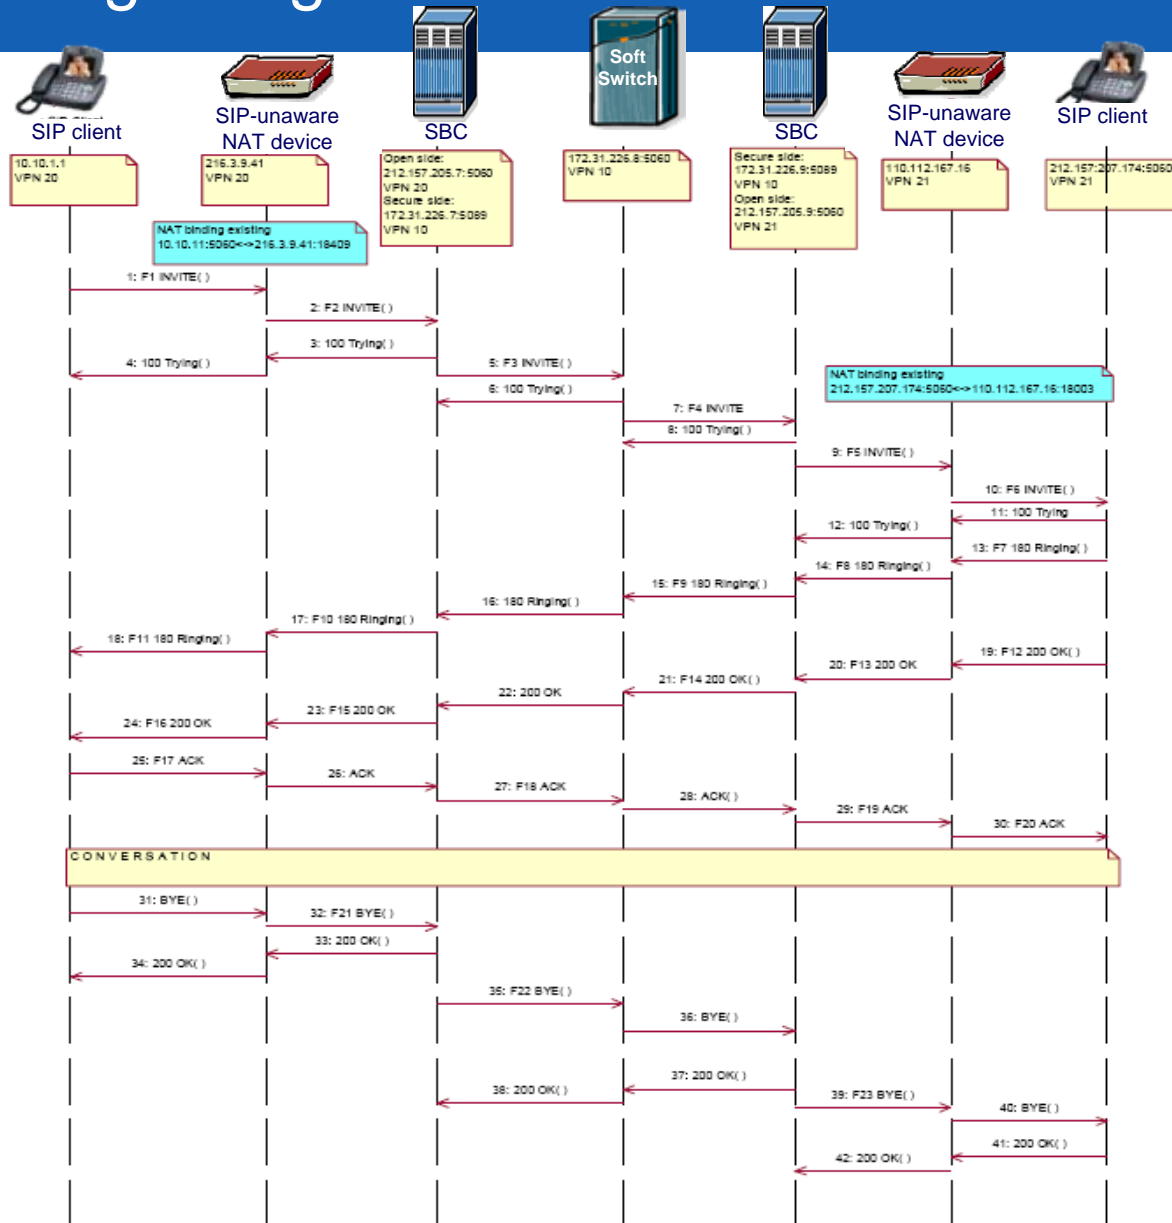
SIP client

SIP-unaware NAT device

SBC

Soft Switch

SBC

SIP-unaware NAT device

SIP client

10.10.1.1
VPN 20

216.3.9.41
VPN 20

Open side:
212.157.205.7:5060
VPN 20
Secure side:
172.31.226.7:5089
VPN 10

172.31.226.8:5060
VPN 10

Secure side:
172.31.226.9:5089
VPN 10
Open side:
212.157.205.9:5060
VPN 21

110.112.167.16
VPN 21

212.157.207.174:5060
VPN 21

NAT binding existing
10.10.11:5060<->216.3.9.41:18409

1: F1 INVITE( )

2: F2 INVITE( )

3: 100 Trying( )

4: 100 Trying( )

5: F3 INVITE( )

6: 100 Trying( )

NAT binding existing
212.157.207.174:5060<->110.112.167.16:18003

7: F4 INVITE

8: 100 Trying( )

9: F5 INVITE( )

10: F6 INVITE( )

11: 100 Trying

12: 100 Trying( )

13: F7 180 Ringing( )

14: F8 180 Ringing( )

15: F9 180 Ringing( )

16: 180 Ringing( )

17: F10 180 Ringing( )

18: F11 180 Ringing( )

19: F12 200 OK( )

20: F13 200 OK

21: F14 200 OK( )

22: 200 OK

23: F15 200 OK

24: F16 200 OK

25: F17 ACK

26: ACK

27: F18 ACK

28: ACK( )

29: F19 ACK

30: F20 ACK

CONVERSATION

31: BYE( )

32: F21 BYE( )

33: 200 OK( )

34: 200 OK( )

35: F22 BYE( )

36: BYE( )

37: 200 OK( )

38: 200 OK( )

39: F23 BYE( )

40: BYE( )

41: 200 OK( )

42: 200 OK( )